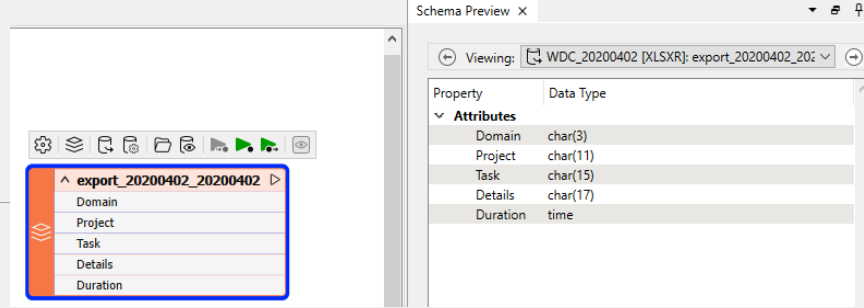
export_20200402_20200402

Domain

Project

Task

Details

Duration

Schema Preview

Viewing: WDC_20200402 [XLSXR]: export_20200402_202

| Property | Data Type |
|---|---|
| Attributes | |
| Domain | char(3) |
| Project | char(11) |
| Task | char(15) |
| Details | char(17) |
| Duration | time |